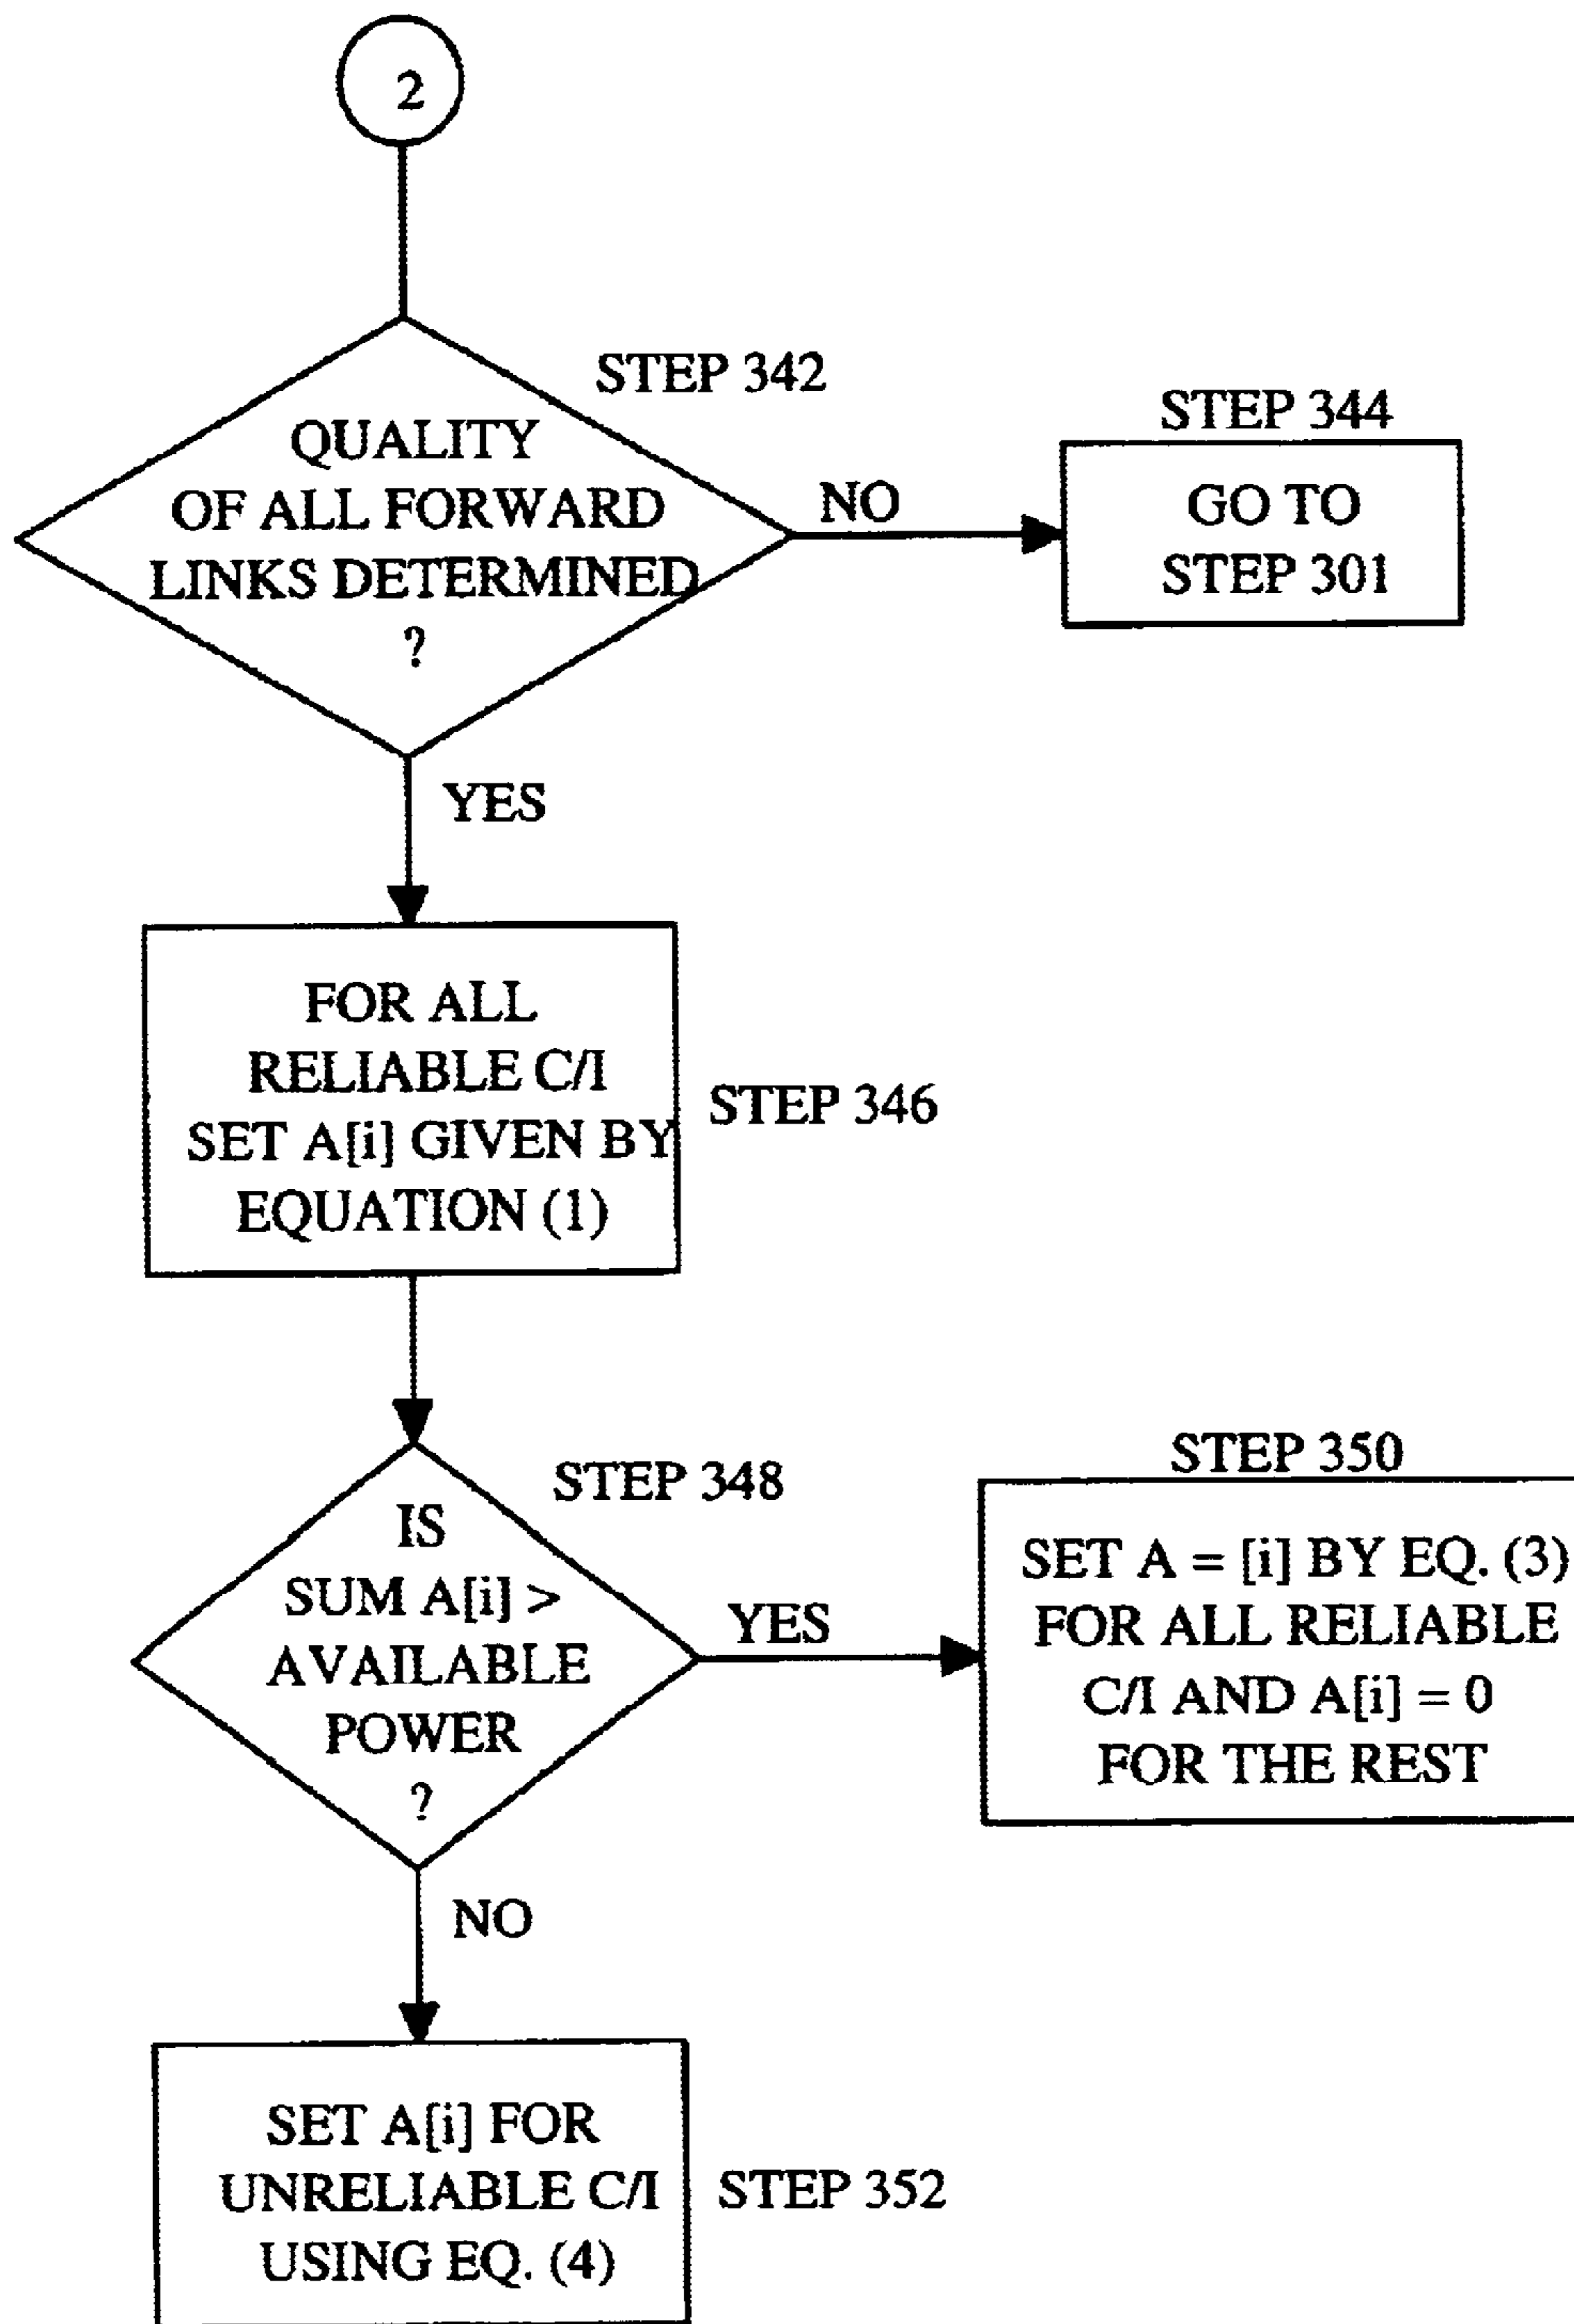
2

STEP 342

QUALITY OF ALL FORWARD LINKS DETERMINED ?

NO

STEP 344

GO TO STEP 301

YES

FOR ALL RELIABLE C/I SET A[i] GIVEN BY EQUATION (1)

STEP 346

STEP 348

IS SUM A[i] > AVAILABLE POWER ?

YES

STEP 350

SET A = [i] BY EQ. (3) FOR ALL RELIABLE C/I AND A[i] = 0 FOR THE REST

NO

SET A[i] FOR UNRELIABLE C/I USING EQ. (4)

STEP 352